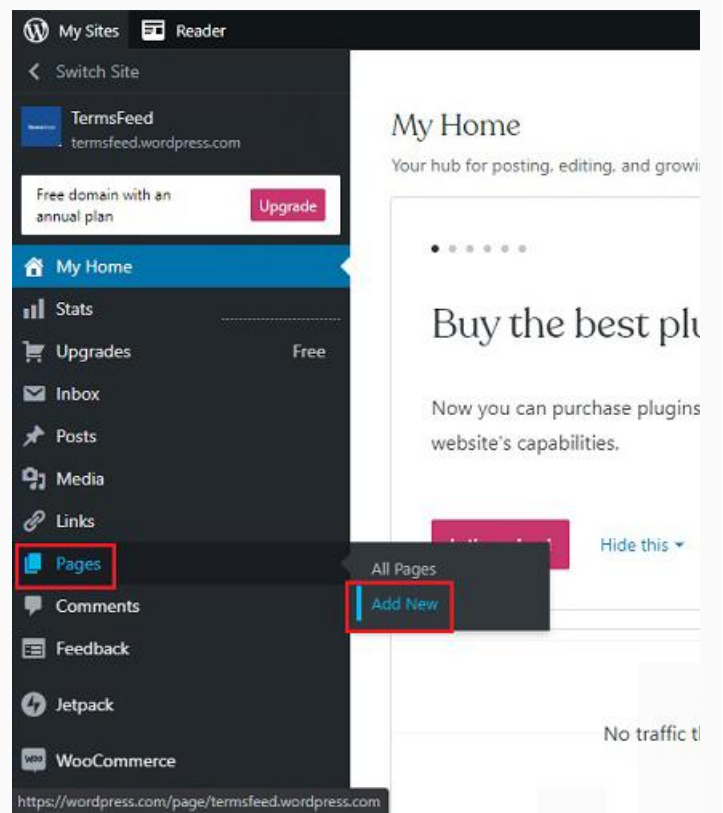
My Sites Reader

Switch Site

TermsFeed
termsfeed.wordpress.com

Free domain with an annual plan Upgrade

My Home
Stats
Upgrades Free
Inbox
Posts
Media
Links
Pages
Comments
Feedback
Jetpack
WooCommerce

All Pages
Add New

My Home
Your hub for posting, editing, and growi

Buy the best plu

Now you can purchase plugins
website's capabilities.

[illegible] Hide this

No traffic t

https://wordpress.com/page/termsfeed.wordpress.com